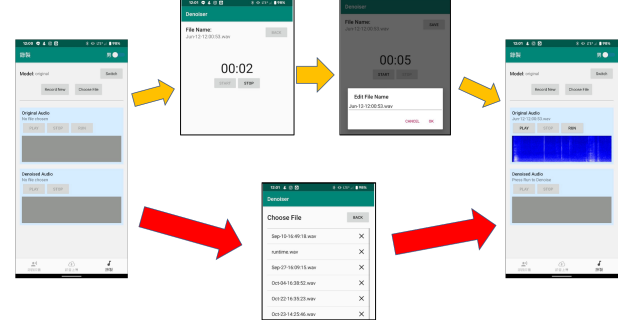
12:09 ▲ ◎ ⊠
降噪
Switch
Model: original
Record New
Choose File
Original Audio
No file chosen
PLAY
STOP
RUN
Denoised Audio
No file chosen
PLAY
STOP

12:01 ▲ ◎ ⊠
Denoiser
File Name:
Jun-12-12:00:53.wav
BACK
00:02
START
STOP

Denoiser
File Name:
Jun-12-12:00:53.wav
BACK
00:05
START
STOP
Edit File Name
Jun-12-12:00:53.wav
CANCEL
OK

12:01 ▲ ◎ ⊠
Denoiser
Choose File
BACK
Sep-10-16:49:18.wav
runtime.wav
Sep-27-16:09:15.wav
Oct-04-16:38:52.wav
Oct-22-16:35:23.wav
Oct-23-14:25:46.wav

12:01 ▲ ◎ ⊠
降噪
Switch
Model: original
Record New
Choose File
Original Audio
Jun-12-12:00:53.wav
PLAY
STOP
RUN
Denoised Audio
Please Run to Denoise
PLAY
STOP